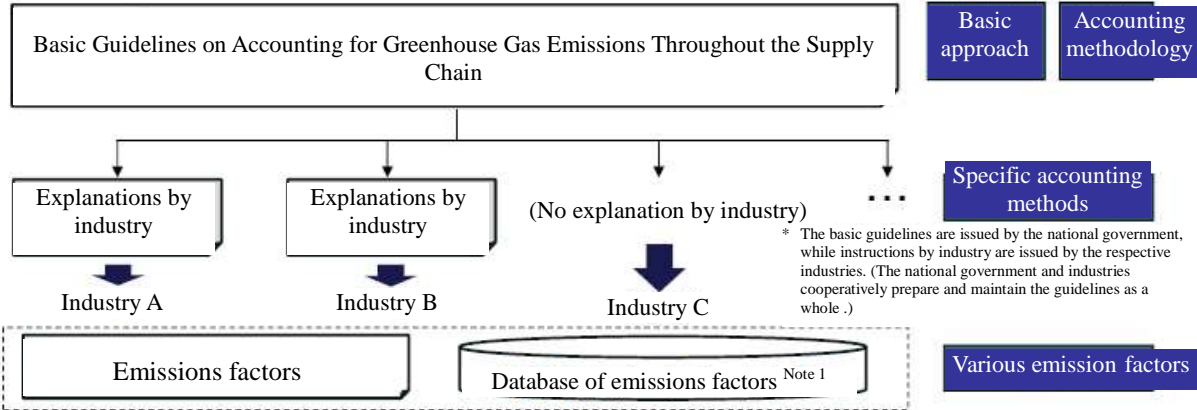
Basic Guidelines on Accounting for Greenhouse Gas Emissions Throughout the Supply Chain

Basic approach

Accounting methodology

Explanations by industry

Explanations by industry

(No explanation by industry)

...

Specific accounting methods

* The basic guidelines are issued by the national government, while instructions by industry are issued by the respective industries. (The national government and industries cooperatively prepare and maintain the guidelines as a whole .)

Industry A

Industry B

Industry C

Emissions factors

Database of emissions factors $^{\text{Note 1}}$

Various emission factors